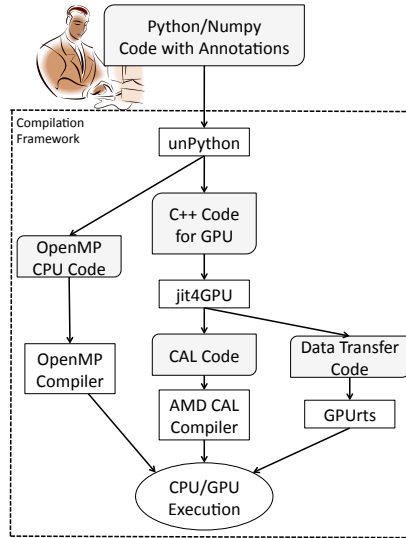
Python/Numpy Code with Annotations

Compilation Framework

unPython

C++ Code for GPU

OpenMP CPU Code

jit4GPU

OpenMP Compiler

CAL Code

Data Transfer Code

AMD CAL Compiler

GPUrts

CPU/GPU Execution